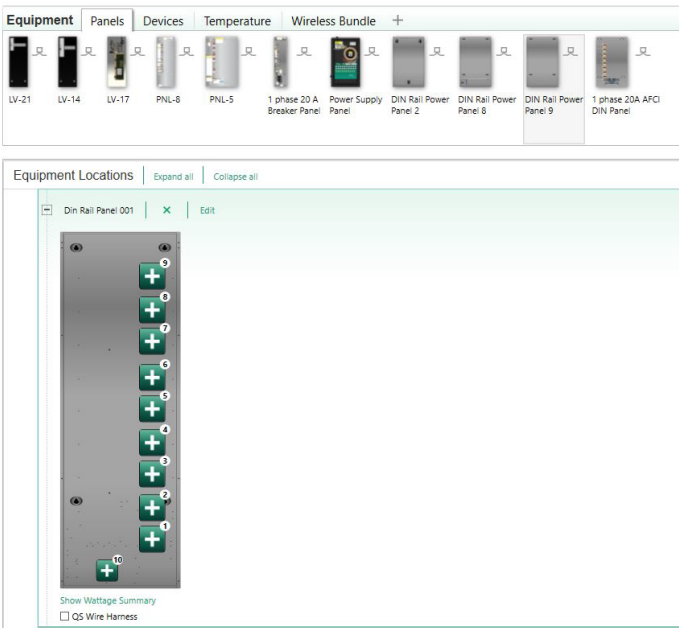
Equipment Panels Devices Temperature Wireless Bundle +

LV-21 LV-14 LV-17 PNL-8 PNL-5 1 phase 20 A Breaker Panel Power Supply Panel DIN Rail Power Panel 2 DIN Rail Power Panel 8 DIN Rail Power Panel 9 1 phase 20A AFCI DIN Panel

Equipment Locations Expand all Collapse all

Din Rail Panel 001 × Edit

9
8
7
6
5
4
3
2
1
10

Show Wattage Summary
QS Wire Harness